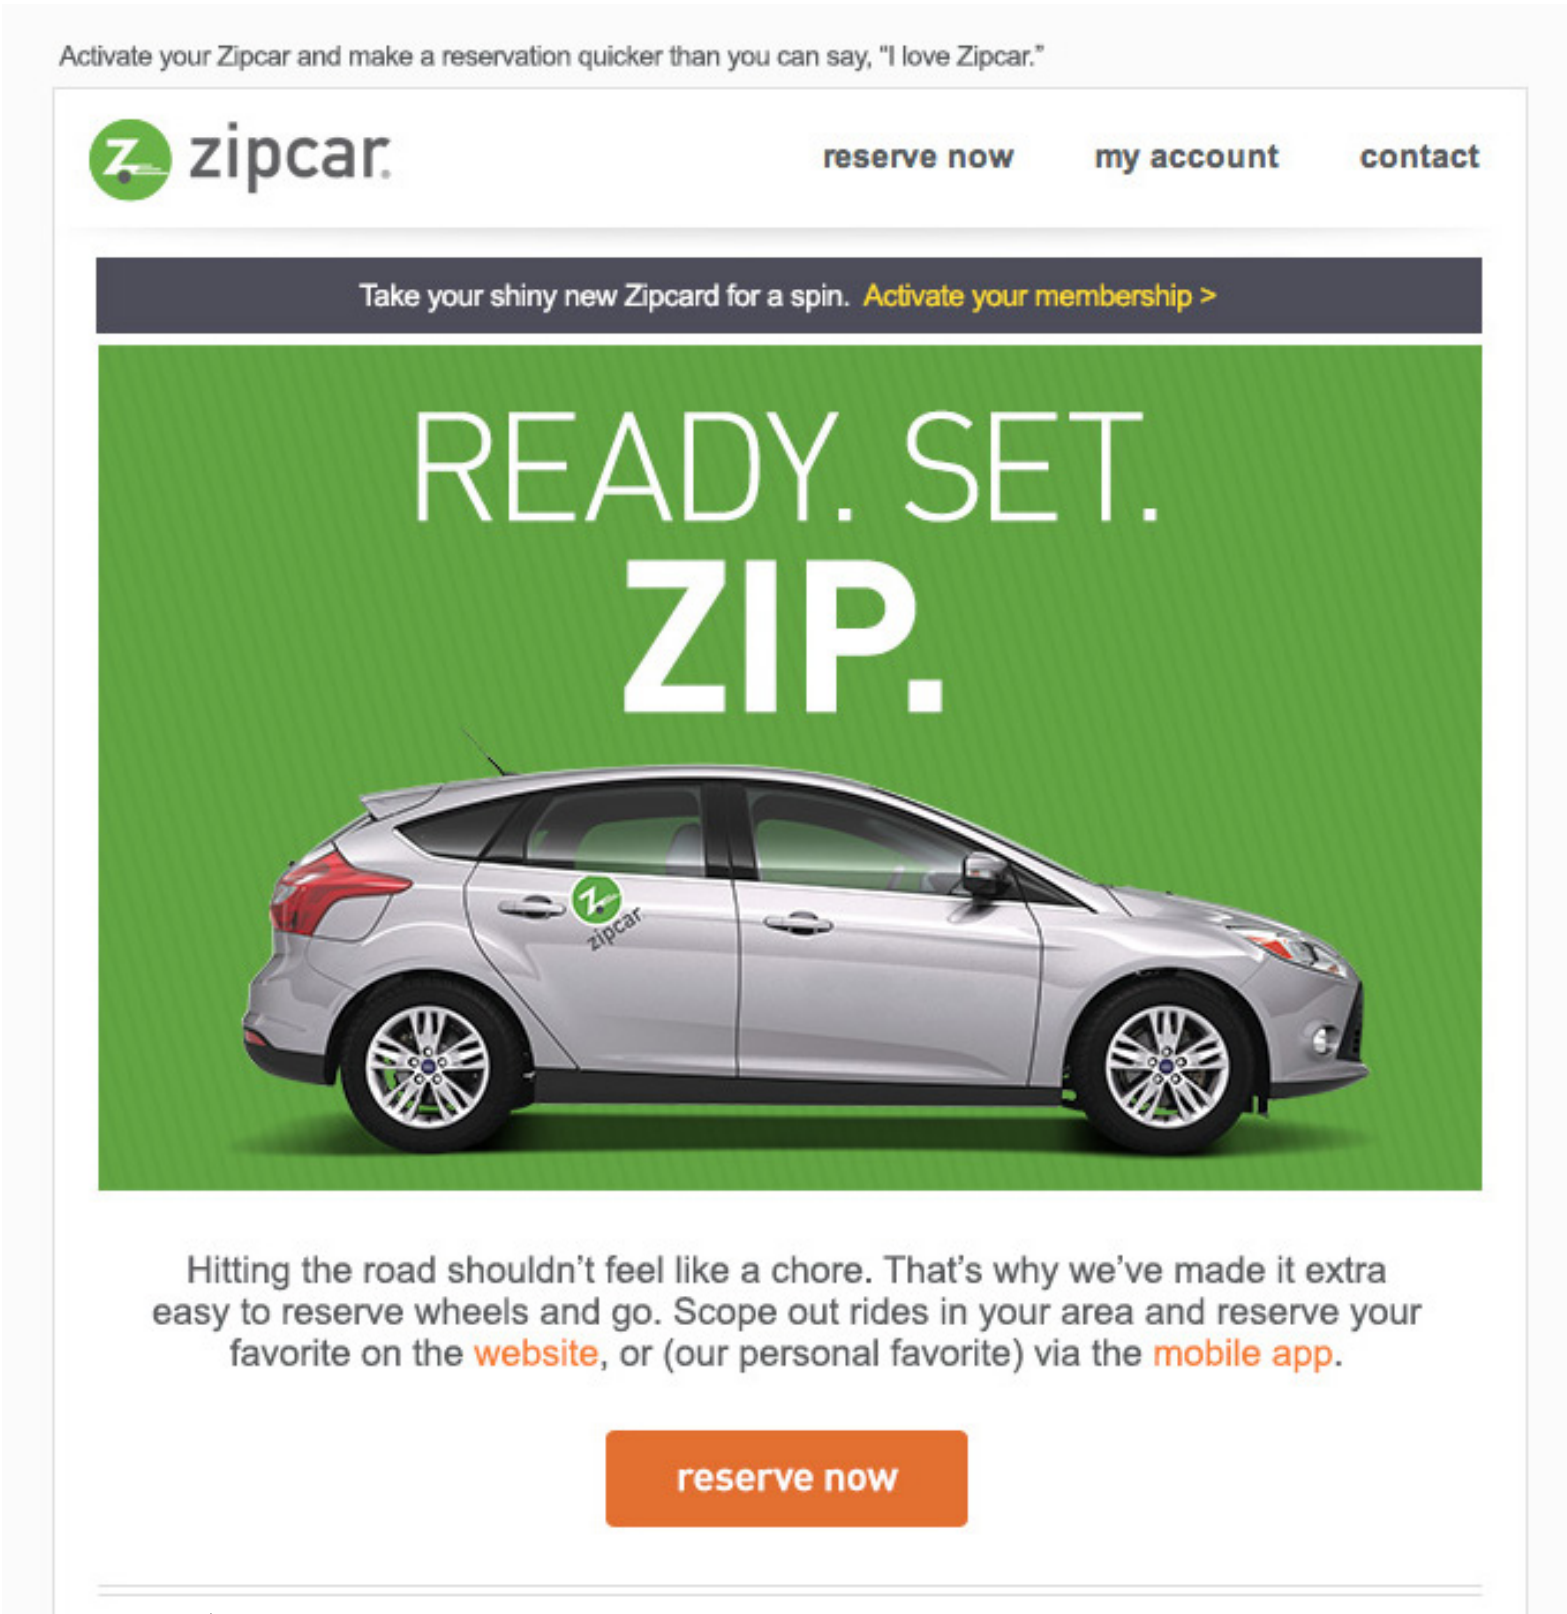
Activate your Zipcar and make a reservation quicker than you can say, "I love Zipcar."

Z zipcar

reserve now my account contact

Take your shiny new Zipcard for a spin. Activate your membership >

READY. SET.
ZIP.

Z zipcar

Hitting the road shouldn't feel like a chore. That's why we've made it extra easy to reserve wheels and go. Scope out rides in your area and reserve your favorite on the website, or (our personal favorite) via the mobile app.

reserve now